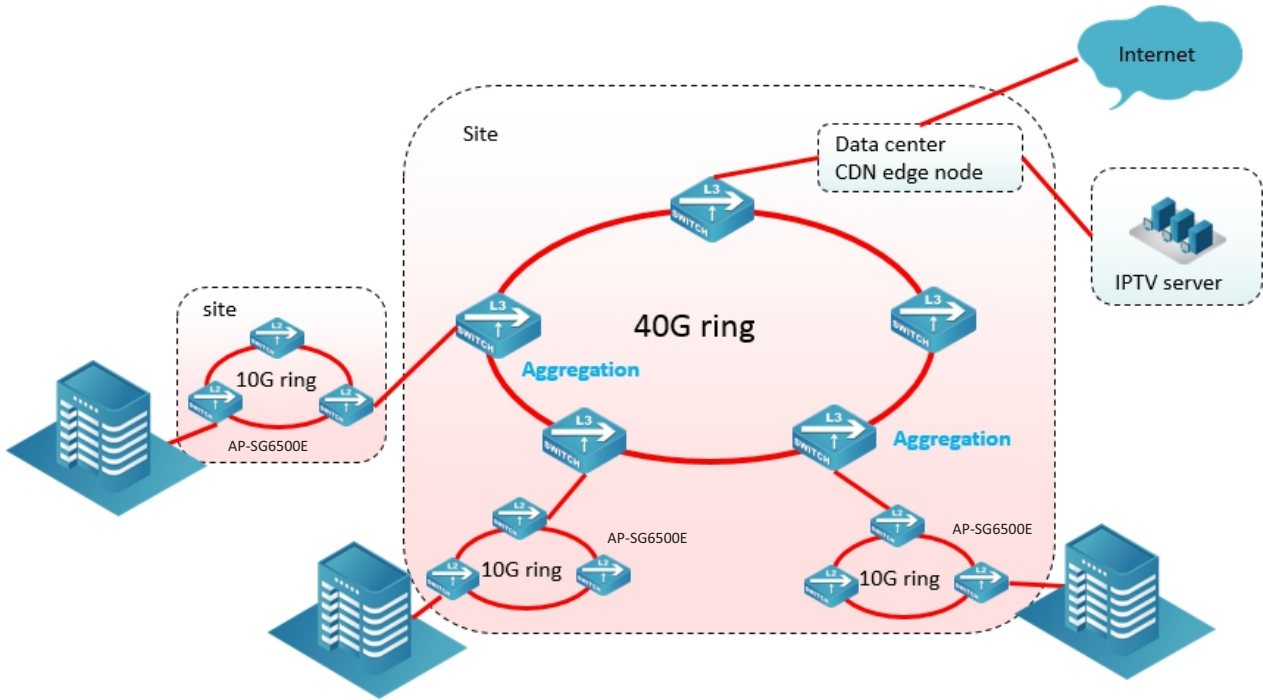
Internet

Site

Data center
CDN edge node

IPTV server

L3
SWITCH

L3
SWITCH

L3
SWITCH

40G ring

Aggregation

site

L2
SWITCH

10G ring

L2
SWITCH

L2
SWITCH

AP-SG6500E

L3
SWITCH

L3
SWITCH

Aggregation

L2
SWITCH

AP-SG6500E

L2
SWITCH

10G ring

L2
SWITCH

L2
SWITCH

AP-SG6500E

L2
SWITCH

10G ring

L2
SWITCH